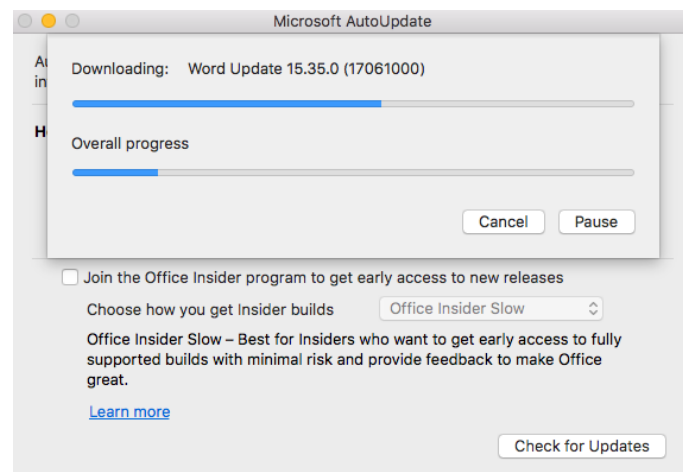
Microsoft AutoUpdate

Au
in

H

Downloading: Word Update 15.35.0 (17061000)

Overall progress

Cancel Pause

Join the Office Insider program to get early access to new releases

Choose how you get Insider builds Office Insider Slow

Office Insider Slow – Best for Insiders who want to get early access to fully supported builds with minimal risk and provide feedback to make Office great.

Learn more

Check for Updates